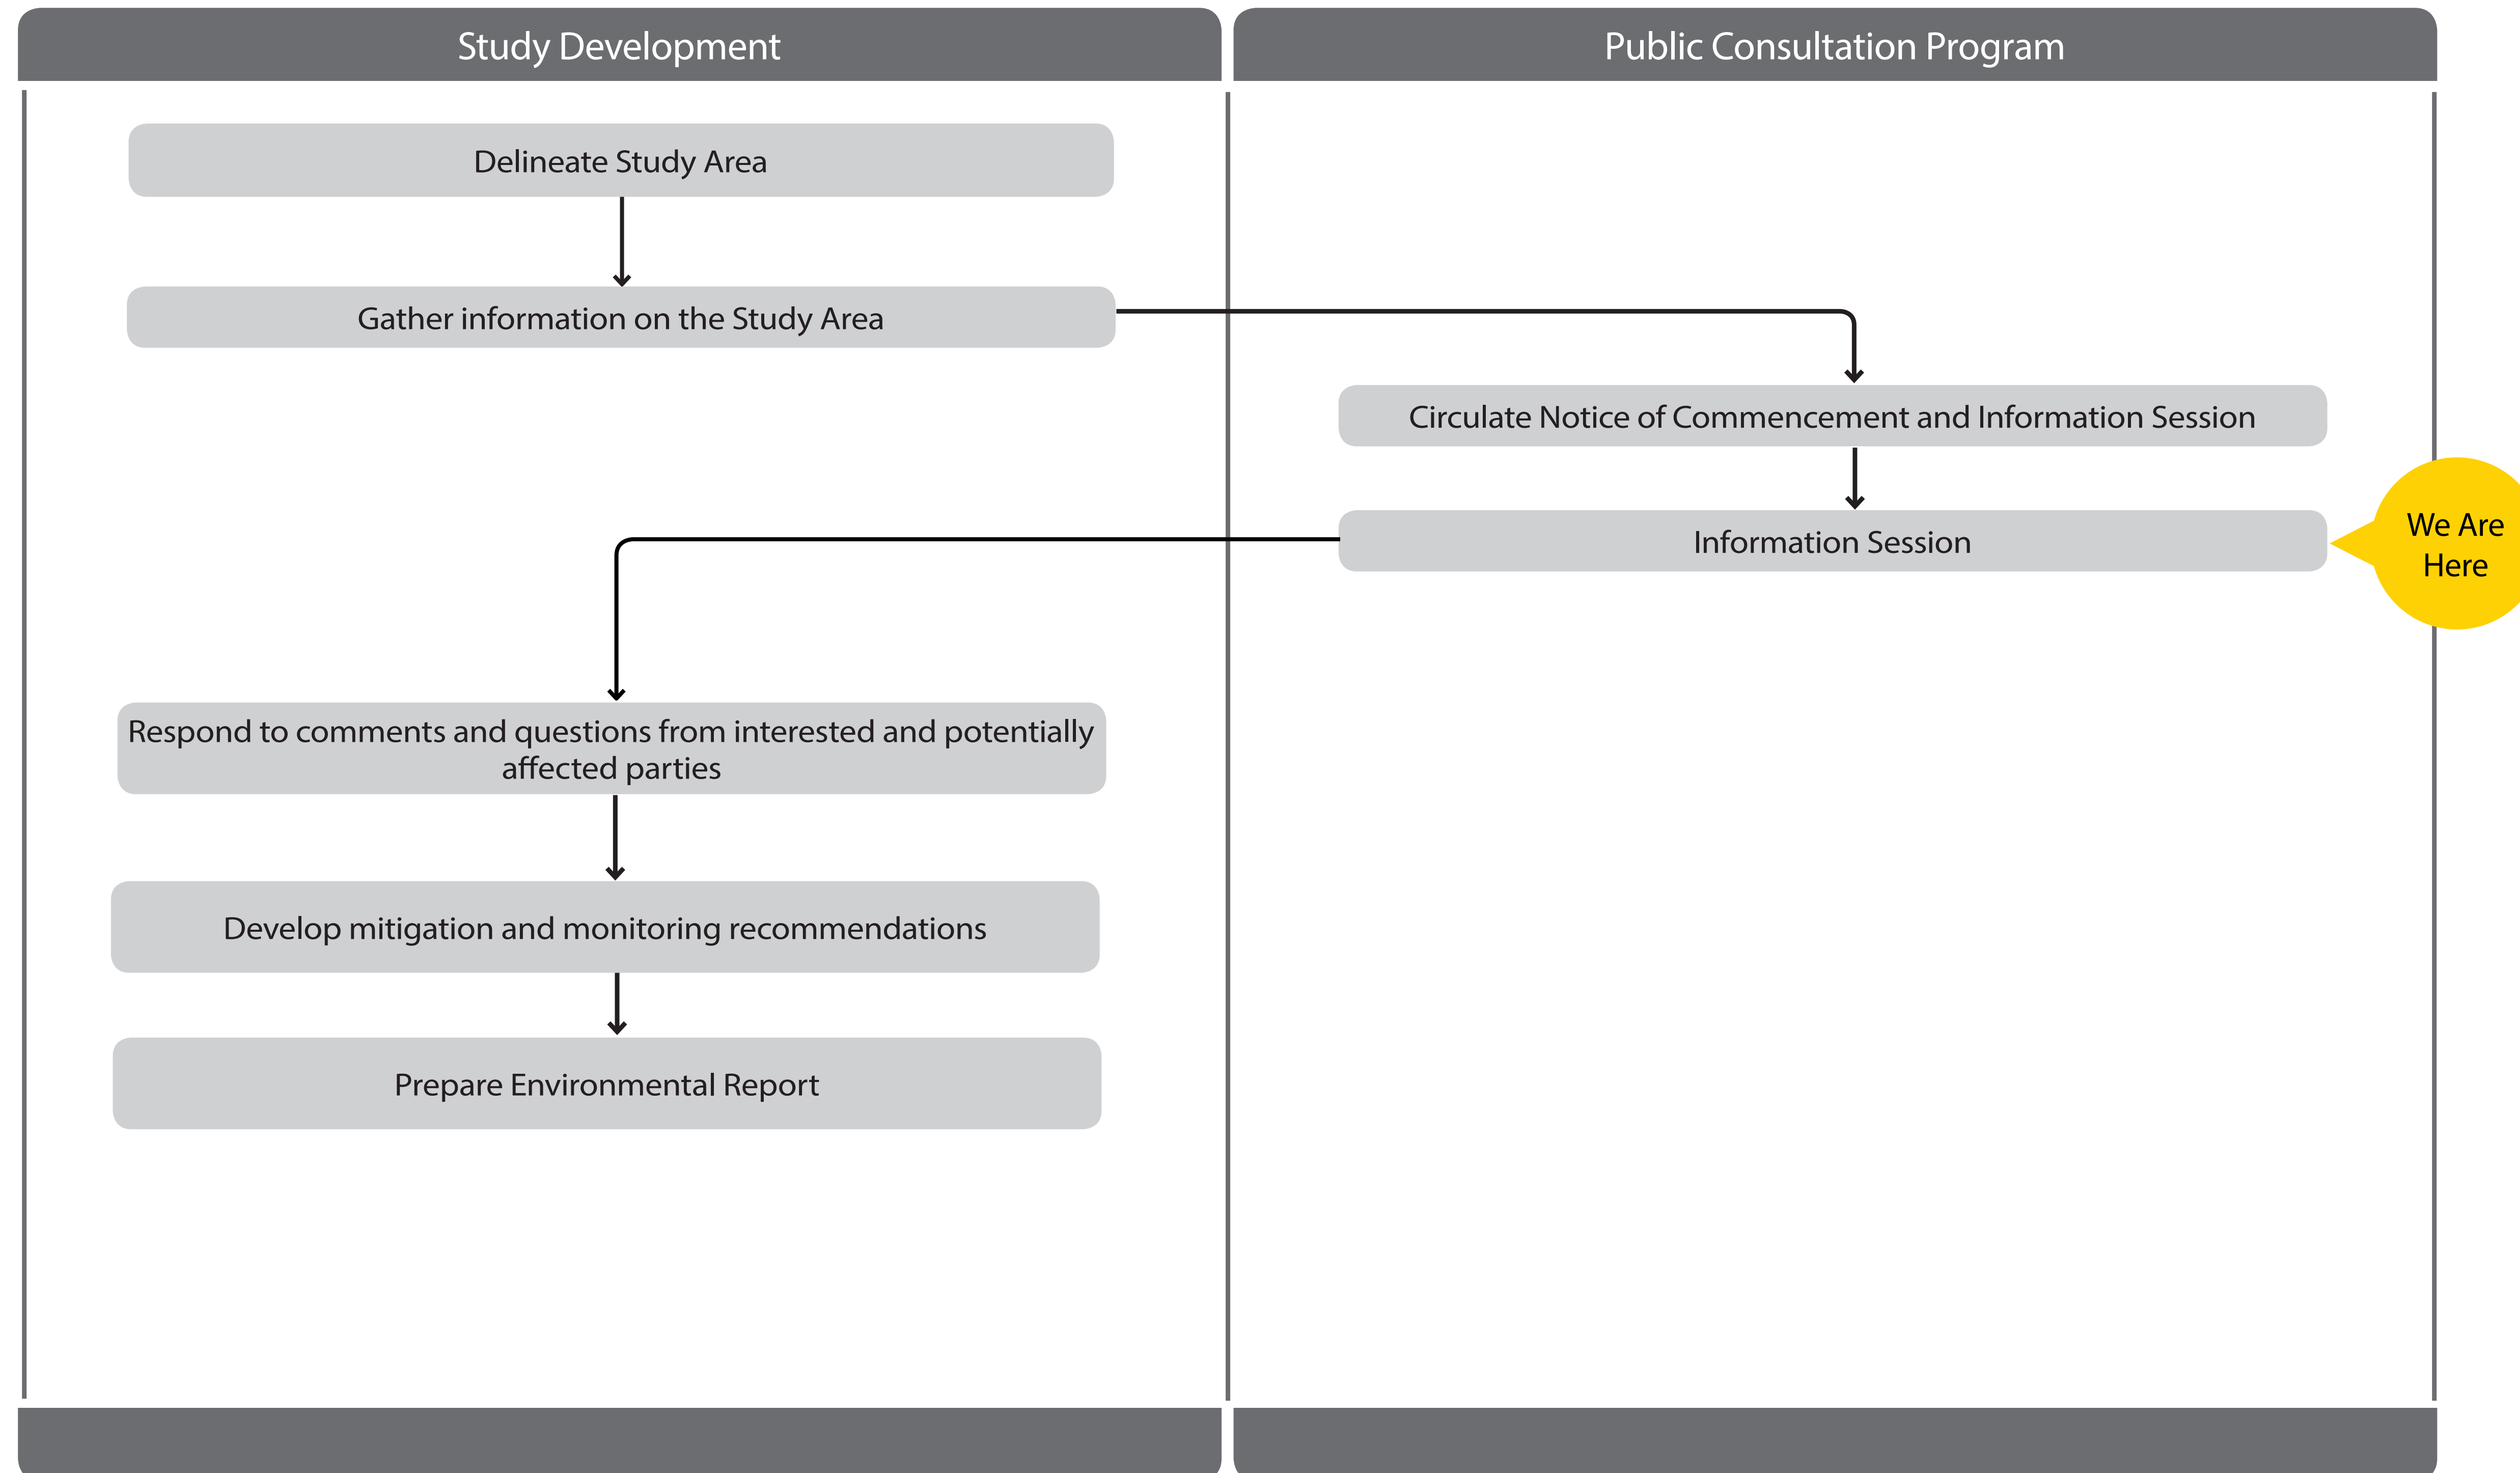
Study Development

Public Consultation Program

Delineate Study Area

Gather information on the Study Area

Circulate Notice of Commencement and Information Session

Information Session

We Are Here

Respond to comments and questions from interested and potentially affected parties

Develop mitigation and monitoring recommendations

Prepare Environmental Report